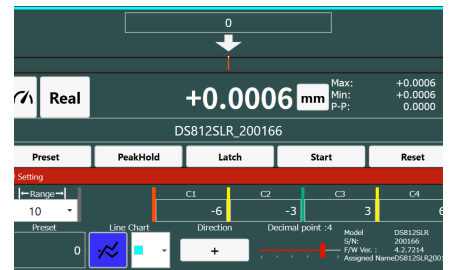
0

Real

+0.0006 mm

Max: +0.0006
Min: +0.0006
P-P: 0.0000

DS812SLR_200166

Preset
PeakHold
Latch
Start
Reset

Setting

Range
10

C1
-6
C2
-3
C3
3
C4
6

Preset
0
Line Chart
Direction
+
Decimal point :4

Model DS812SLR
S/N: 200166
F/W Ver. : 4.2.7214
Assigned Name DS812SLR200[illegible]